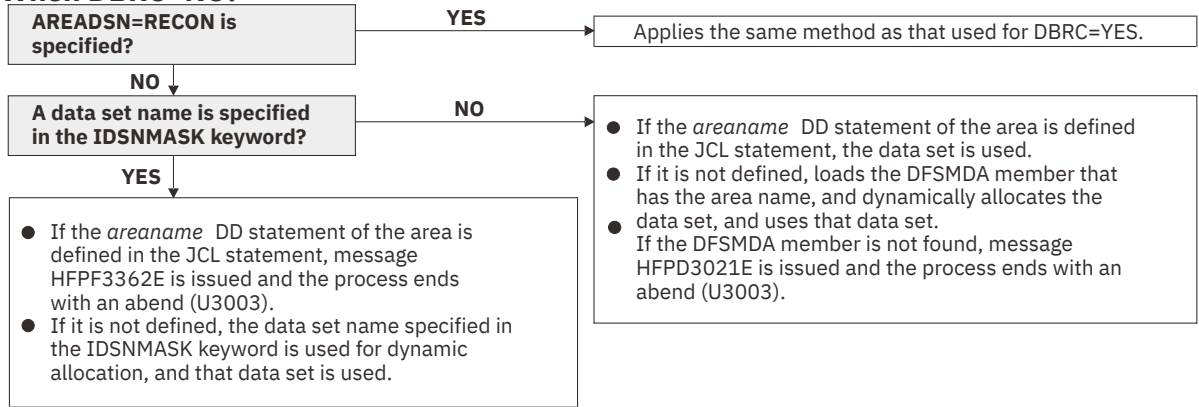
When DBRC=NO:

AREADSN=RECON is specified?

YES

Applies the same method as that used for DBRC=YES.

NO

A data set name is specified in the IDSNMASK keyword?

NO

- If the *areaname* DD statement of the area is defined in the JCL statement, the data set is used.
- If it is not defined, loads the DFSMDA member that has the area name, and dynamically allocates the data set, and uses that data set. If the DFSMDA member is not found, message HFPD3021E is issued and the process ends with an abend (U3003).

YES

- If the *areaname* DD statement of the area is defined in the JCL statement, message HFPF3362E is issued and the process ends with an abend (U3003).
- If it is not defined, the data set name specified in the IDSNMASK keyword is used for dynamic allocation, and that data set is used.